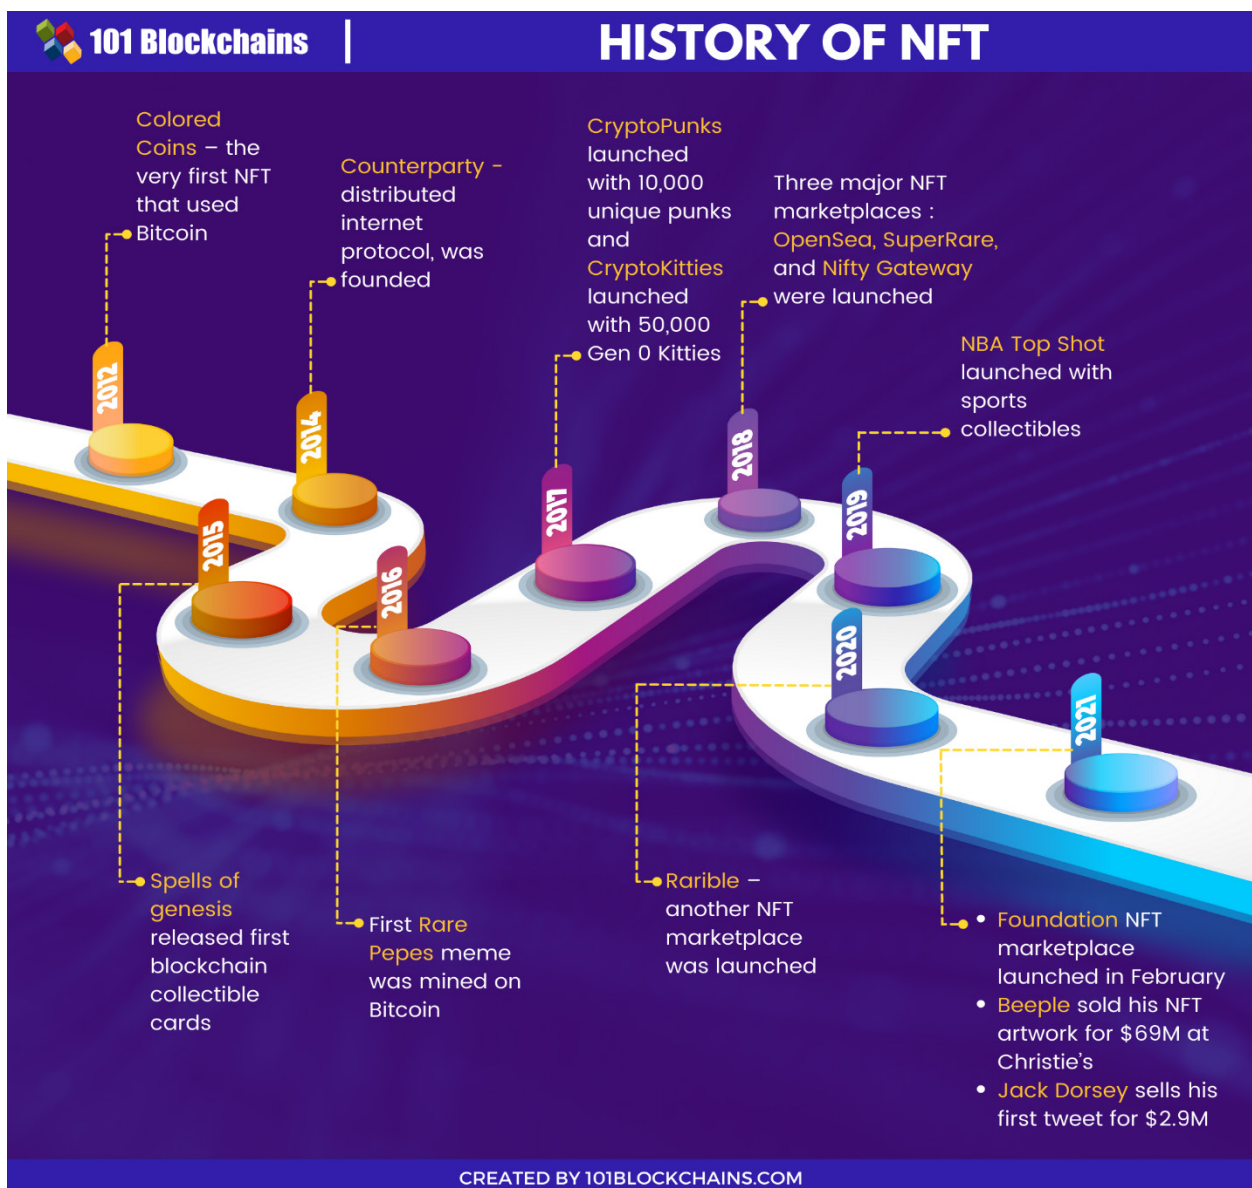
101 Blockchains | HISTORY OF NFT

Colored Coins – the very first NFT that used Bitcoin

Counterparty - distributed internet protocol, was founded

CryptoPunks launched with 10,000 unique punks and CryptoKitties launched with 50,000 Gen 0 Kitties

Three major NFT marketplaces : OpenSea, SuperRare, and Nifty Gateway were launched

NBA Top Shot launched with sports collectibles

2012

2014

2015

2016

2017

2018

2019

2020

2021

Spells of genesis released first blockchain collectible cards

First Rare Pepes meme was mined on Bitcoin

Rarible – another NFT marketplace was launched

• Foundation NFT marketplace launched in February
• Beeple sold his NFT artwork for $69M at Christie's
• Jack Dorsey sells his first tweet for $2.9M

CREATED BY 101BLOCKCHAINS.COM